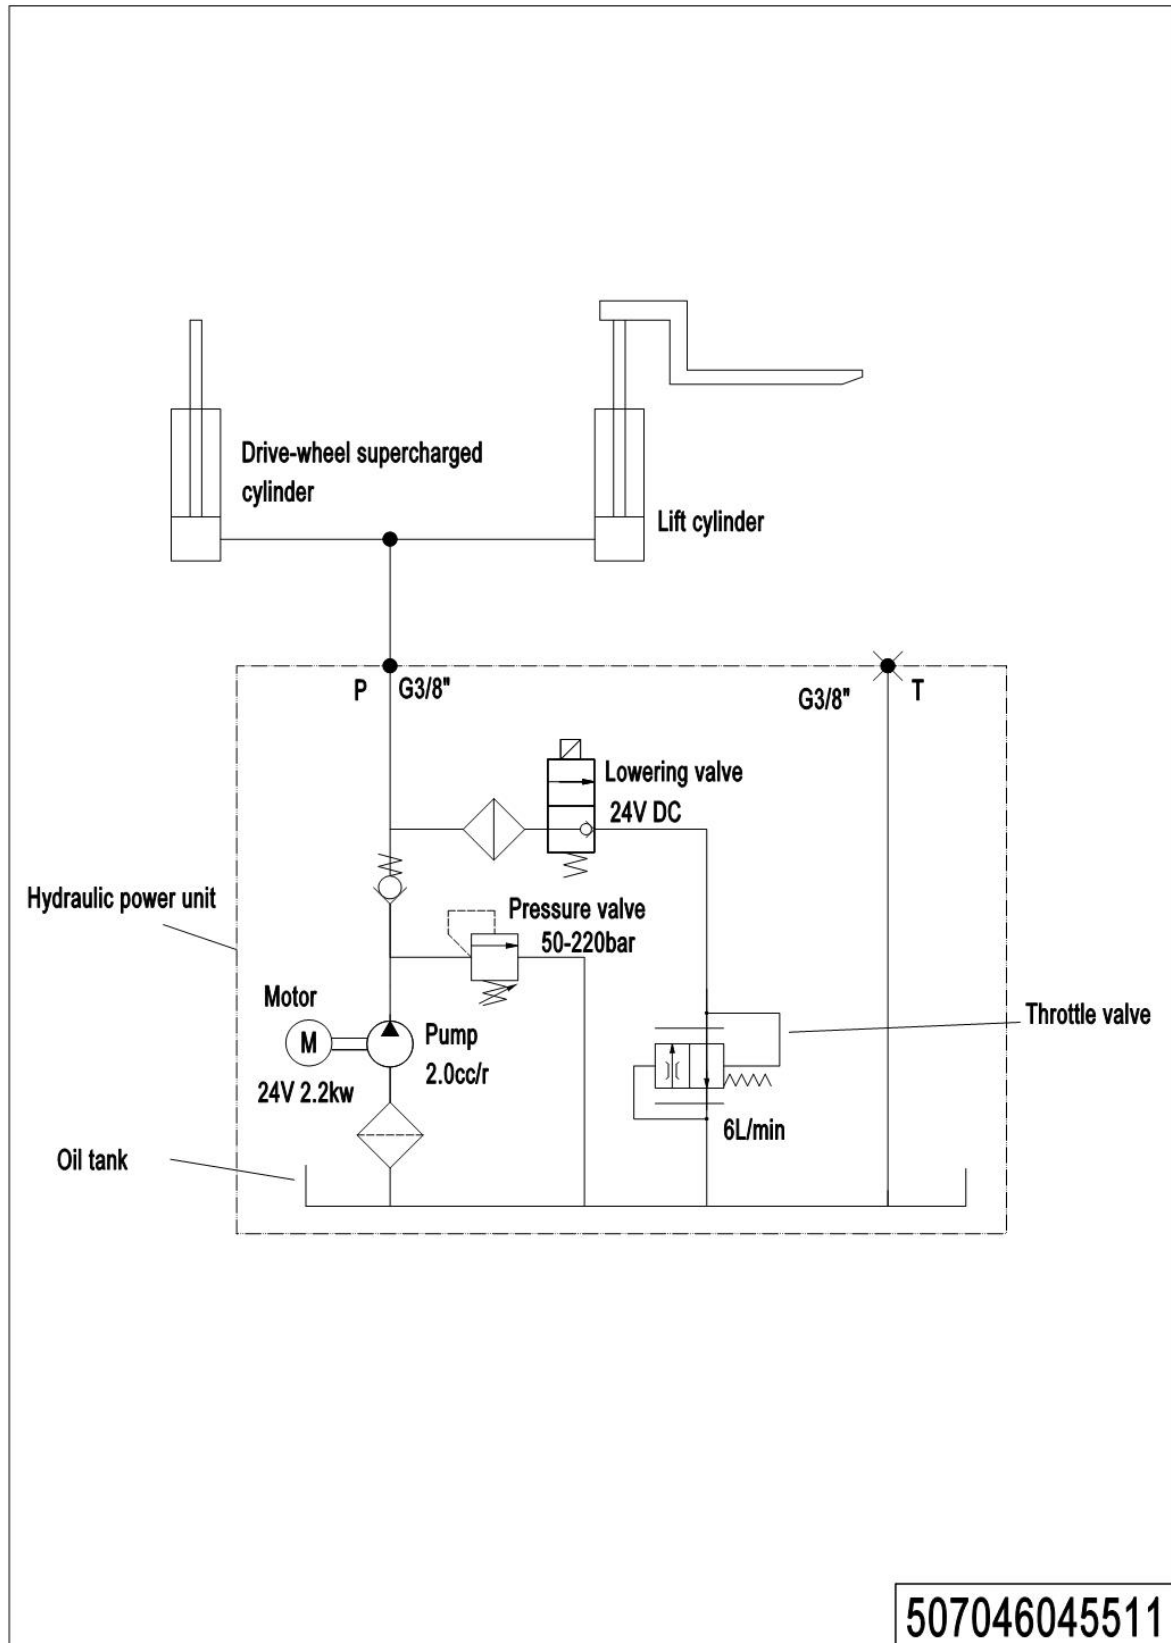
Drive-wheel supercharged cylinder

Lift cylinder

P G3/8"

G3/8" T

Lowering valve 24V DC

Hydraulic power unit

Pressure valve 50-220bar

Motor

M

Pump 2.0cc/r

24V 2.2kw

Throttle valve

6L/min

Oil tank

507046045511